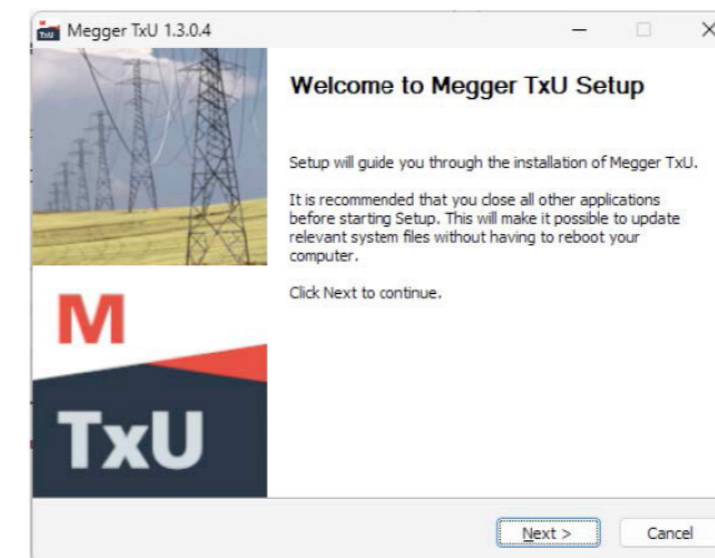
Megger TxU 1.3.0.4

Welcome to Megger TxU Setup

Setup will guide you through the installation of Megger TxU.

It is recommended that you close all other applications before starting Setup. This will make it possible to update relevant system files without having to reboot your computer.

Click Next to continue.

M

TxU

Next >

Cancel